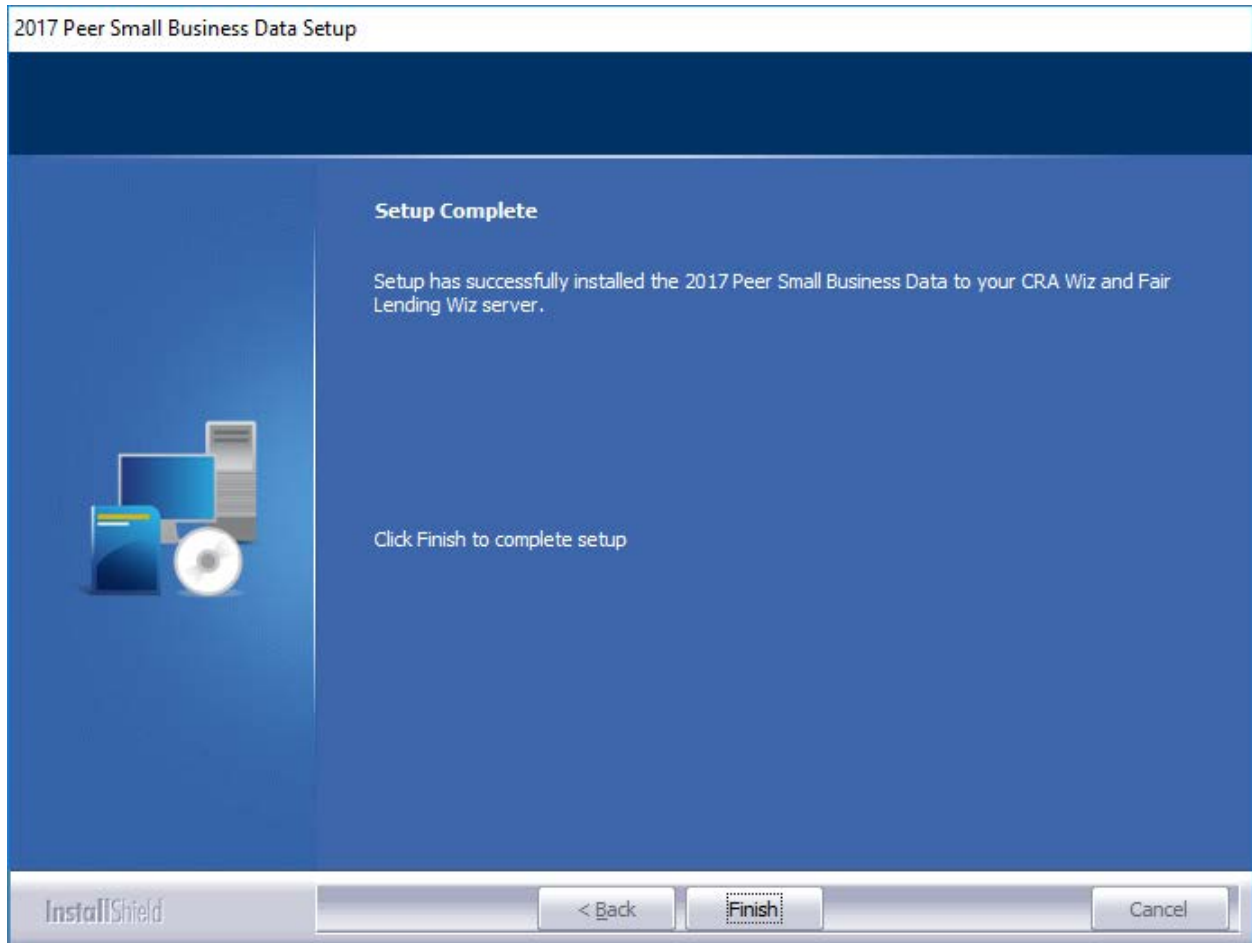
2017 Peer Small Business Data Setup

Setup Complete

Setup has successfully installed the 2017 Peer Small Business Data to your CRA Wiz and Fair Lending Wiz server.

Click Finish to complete setup

InstallShield

< Back

Finish

Cancel